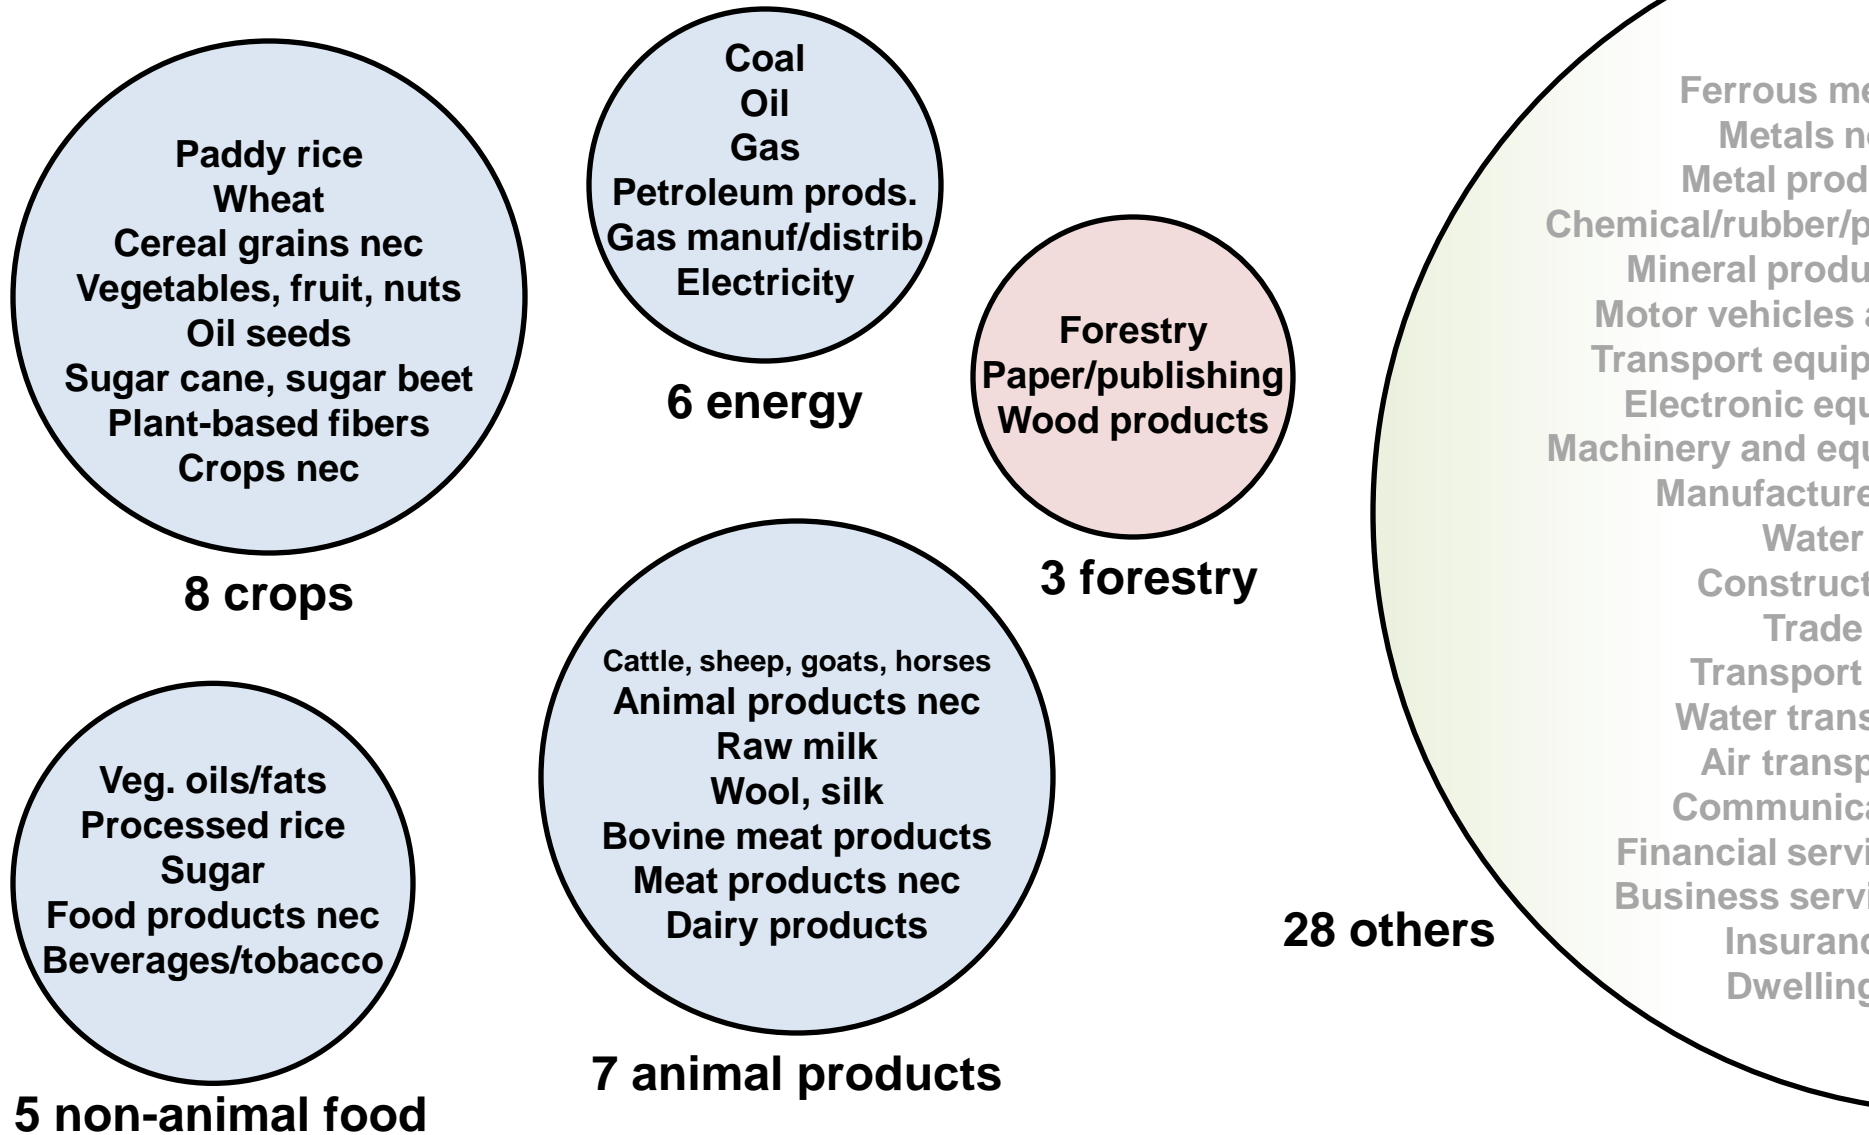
Paddy rice
Wheat
Cereal grains nec
Vegetables, fruit, nuts
Oil seeds
Sugar cane, sugar beet
Plant-based fibers
Crops nec

8 crops

Coal
Oil
Gas
Petroleum prods.
Gas manuf/distrib
Electricity

6 energy

Forestry
Paper/publishing
Wood products

3 forestry

Veg. oils/fats
Processed rice
Sugar
Food products nec
Beverages/tobacco

5 non-animal food

Cattle, sheep, goats, horses
Animal products nec
Raw milk
Wool, silk
Bovine meat products
Meat products nec
Dairy products

7 animal products

28 others

Ferrous me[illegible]
Metals n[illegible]
Metal prod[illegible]
Chemical/rubber/p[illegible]
Mineral produ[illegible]
Motor vehicles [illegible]
Transport equip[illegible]
Electronic equ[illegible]
Machinery and equ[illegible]
Manufacture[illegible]
Water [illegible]
Construct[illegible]
Trade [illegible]
Transport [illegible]
Water trans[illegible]
Air transp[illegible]
Communica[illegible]
Financial servi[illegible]
Business servi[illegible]
Insuranc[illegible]
Dwelling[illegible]